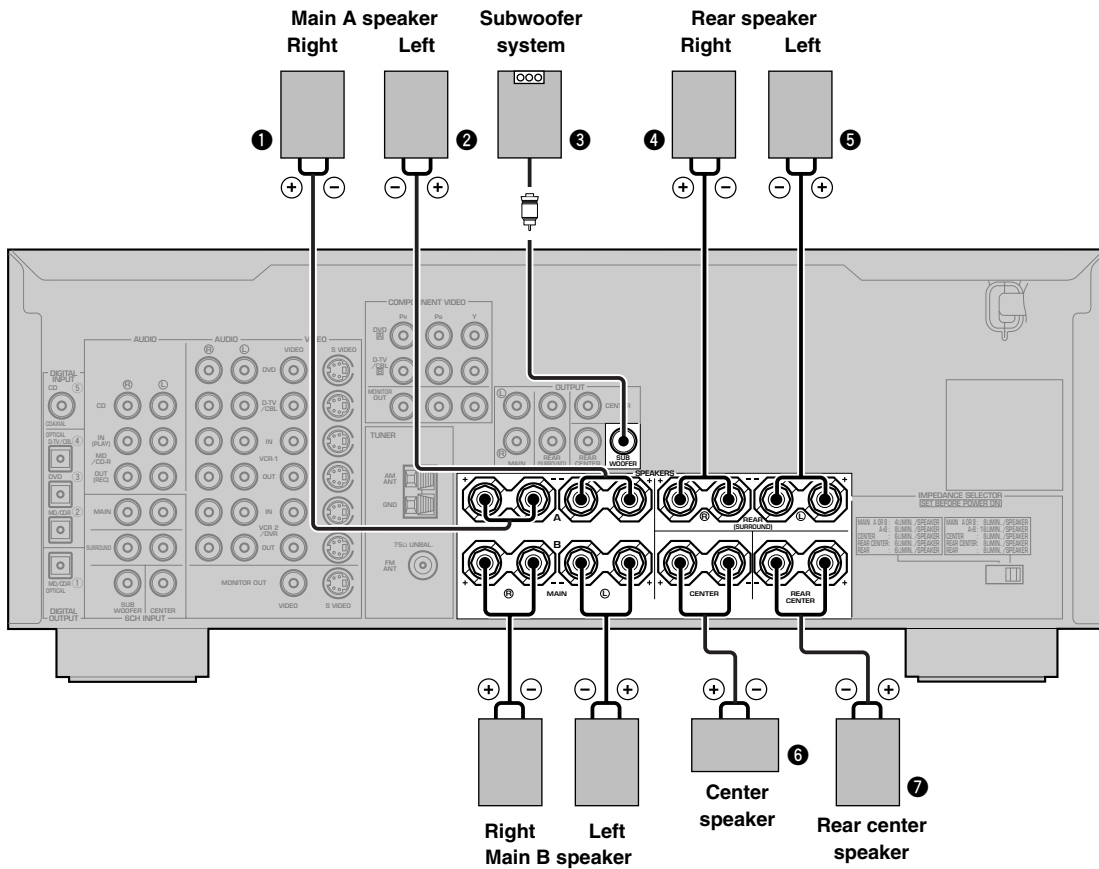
Main A speaker
Right Left

Subwoofer system

Rear speaker
Right Left

❶ ❷ ❸ ❹ ❺

+ − − + + − − +

COMPONENT VIDEO
PR PB Y
DVD
D-TV/CBL
MONITOR OUT

AUDIO AUDIO VIDEO
R L VIDEO S VIDEO
DIGITAL INPUT
CD 5
COAXIAL
OPTICAL
D-TV/CBL 4
DVD 3
MD/CD-R 2
MD/CD-R 1
OPTICAL
DIGITAL OUTPUT
CD
IN (PLAY)
MD/CD-R
OUT (REC)
MAIN
SURROUND
SUB WOOFER CENTER
6CH INPUT
DVD
D-TV/CBL
IN
VCR 1
OUT
IN
VCR 2/DVR
OUT
MONITOR OUT
VIDEO S VIDEO

TUNER
AM ANT
GND
75Ω UNBAL.
FM ANT

OUTPUT
L R
MAIN
REAR (SURROUND)
REAR CENTER
CENTER
SUB WOOFER

SPEAKERS
A
B
R MAIN L
REAR (SURROUND)
R L
CENTER
REAR CENTER

IMPEDANCE SELECTOR
(SET BEFORE POWER ON)
MAIN A OR B: 4ΩMIN./SPEAKER
A+B: 8ΩMIN./SPEAKER
CENTER: 8ΩMIN./SPEAKER
REAR CENTER: 8ΩMIN./SPEAKER
REAR: 8ΩMIN./SPEAKER
MAIN A OR B: 8ΩMIN./SPEAKER
A+B: 16ΩMIN./SPEAKER
CENTER: 8ΩMIN./SPEAKER
REAR CENTER: 8ΩMIN./SPEAKER
REAR: 8ΩMIN./SPEAKER

+ − − + + − − +

❻ ❼

Center speaker

Rear center speaker

Right Left
Main B speaker